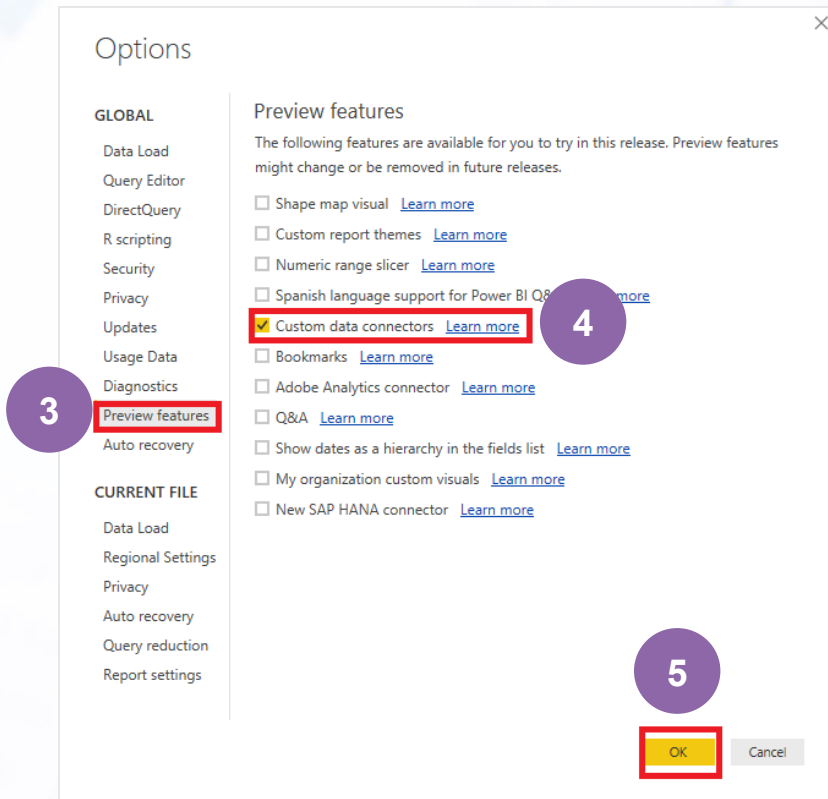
Options

GLOBAL

Data Load
Query Editor
DirectQuery
R scripting
Security
Privacy
Updates
Usage Data
Diagnostics
Preview features
Auto recovery

CURRENT FILE

Data Load
Regional Settings
Privacy
Auto recovery
Query reduction
Report settings

3

Preview features

The following features are available for you to try in this release. Preview features might change or be removed in future releases.

Shape map visual Learn more
Custom report themes Learn more
Numeric range slicer Learn more
Spanish language support for Power BI Q&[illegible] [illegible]more
Custom data connectors Learn more
Bookmarks Learn more
Adobe Analytics connector Learn more
Q&A Learn more
Show dates as a hierarchy in the fields list Learn more
My organization custom visuals Learn more
New SAP HANA connector Learn more

4

5

OK
Cancel